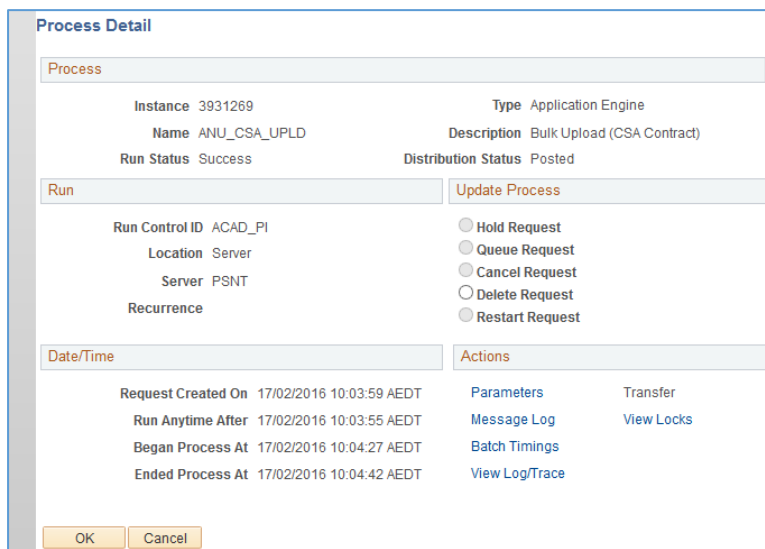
Process Detail

Process

Instance 3931269
Name ANU_CSA_UPLD
Run Status Success

Type Application Engine
Description Bulk Upload (CSA Contract)
Distribution Status Posted

Run

Run Control ID ACAD_PI
Location Server
Server PSNT
Recurrence

Update Process

Hold Request
Queue Request
Cancel Request
Delete Request
Restart Request

Date/Time

Request Created On 17/02/2016 10:03:59 AEDT
Run Anytime After 17/02/2016 10:03:55 AEDT
Began Process At 17/02/2016 10:04:27 AEDT
Ended Process At 17/02/2016 10:04:42 AEDT

Actions

Parameters
Message Log
Batch Timings
View Log/Trace

Transfer
View Locks

OK
Cancel